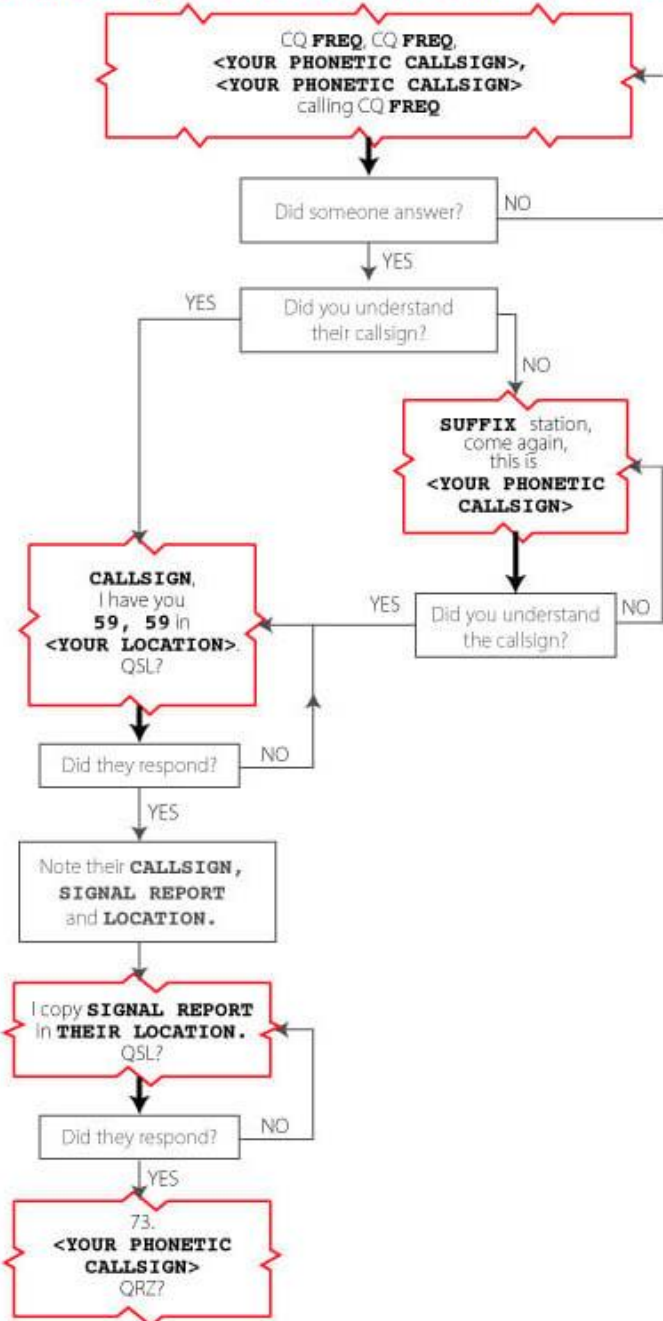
CQ **FREQ**, CQ **FREQ**, **<YOUR PHONETIC CALLSIGN>**, **<YOUR PHONETIC CALLSIGN>** calling CQ **FREQ**

Did someone answer?

NO

YES

Did you understand their callsign?

YES

NO

**SUFFIX** station, come again, this is **<YOUR PHONETIC CALLSIGN>**

YES

Did you understand the callsign?

NO

**CALLSIGN**, I have you **59, 59** in **<YOUR LOCATION>**. QSL?

Did they respond?

NO

YES

Note their **CALLSIGN**, **SIGNAL REPORT** and **LOCATION.**

I copy **SIGNAL REPORT** in **THEIR LOCATION.** QSL?

Did they respond?

NO

YES

73. **<YOUR PHONETIC CALLSIGN>** QRZ?